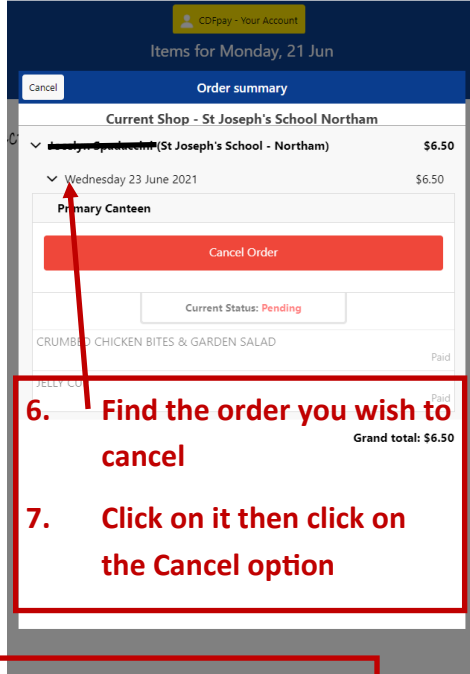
CDFpay - Your Account

Items for Monday, 21 Jun

Cancel

Order summary

Current Shop - St Joseph's School Northam

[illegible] (St Joseph's School - Northam) $6.50

Wednesday 23 June 2021 $6.50

Primary Canteen

Cancel Order

Current Status: Pending

CRUMBED CHICKEN BITES & GARDEN SALAD

Paid

JELLY CU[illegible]

Paid

Grand total: $6.50

6. Find the order you wish to cancel

7. Click on it then click on the Cancel option